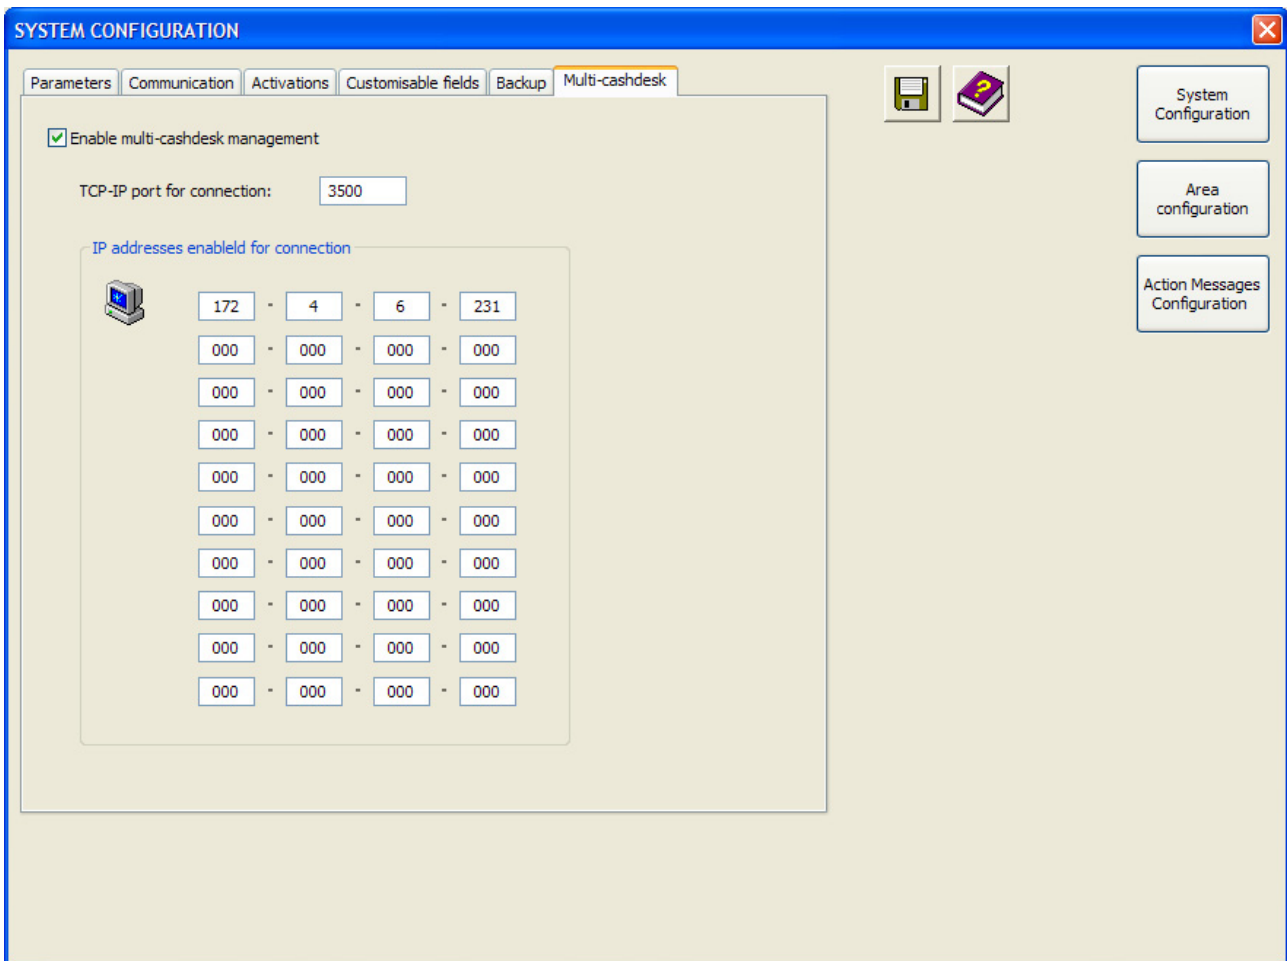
SYSTEM CONFIGURATION

Parameters | Communication | Activations | Customisable fields | Backup | Multi-cashdesk

Enable multi-cashdesk management

TCP-IP port for connection: 3500

IP addresses enableld for connection

172 - 4 - 6 - 231
000 - 000 - 000 - 000
000 - 000 - 000 - 000
000 - 000 - 000 - 000
000 - 000 - 000 - 000
000 - 000 - 000 - 000
000 - 000 - 000 - 000
000 - 000 - 000 - 000
000 - 000 - 000 - 000
000 - 000 - 000 - 000

System Configuration

Area configuration

Action Messages Configuration